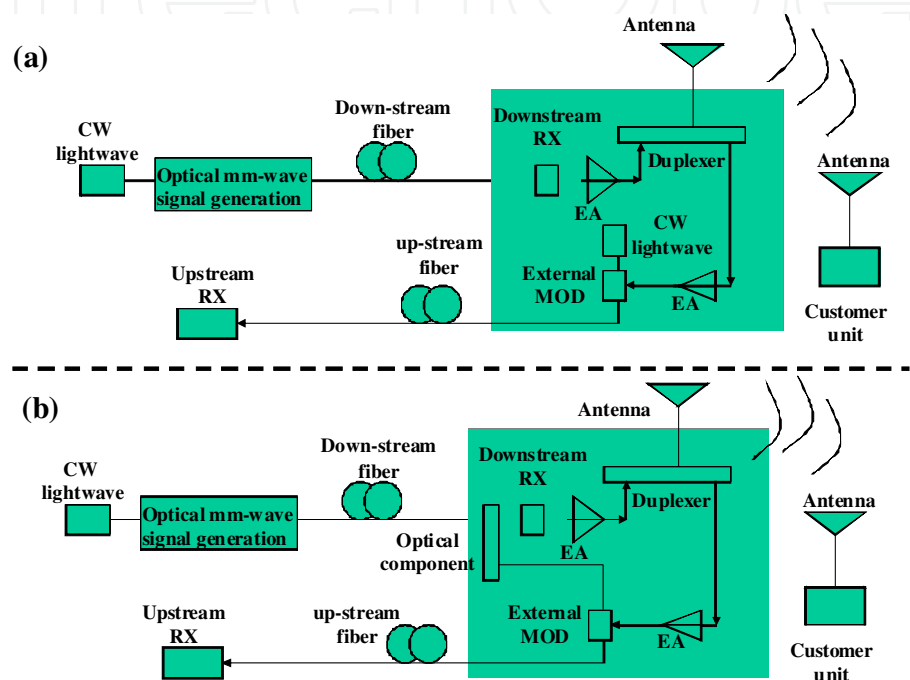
(a)

Antenna

CW lightwave

Optical mm-wave signal generation

Down-stream fiber

Downstream RX

Duplexer

EA

CW lightwave

Antenna

up-stream fiber

External MOD

EA

Upstream RX

Customer unit

(b)

Antenna

CW lightwave

Optical mm-wave signal generation

Down-stream fiber

Downstream RX

Duplexer

EA

Optical component

Antenna

External MOD

EA

Upstream RX

up-stream fiber

Customer unit